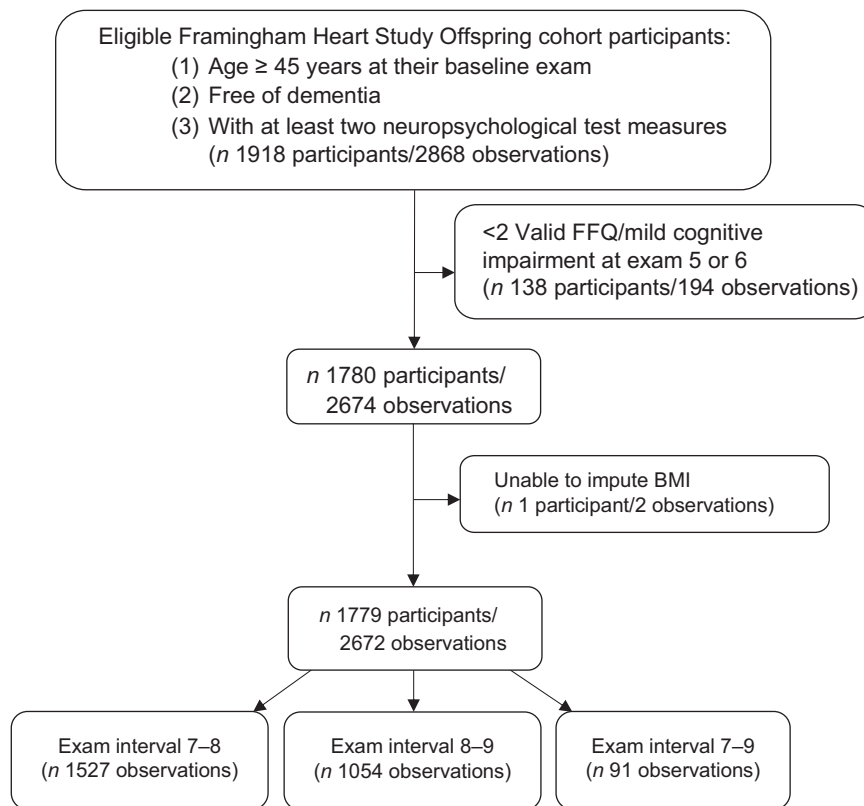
Eligible Framingham Heart Study Offspring cohort participants:
(1) Age ≥ 45 years at their baseline exam
(2) Free of dementia
(3) With at least two neuropsychological test measures (*n* 1918 participants/2868 observations)

<2 Valid FFQ/mild cognitive impairment at exam 5 or 6 (*n* 138 participants/194 observations)

*n* 1780 participants/ 2674 observations

Unable to impute BMI (*n* 1 participant/2 observations)

*n* 1779 participants/ 2672 observations

Exam interval 7–8 (*n* 1527 observations)

Exam interval 8–9 (*n* 1054 observations)

Exam interval 7–9 (*n* 91 observations)